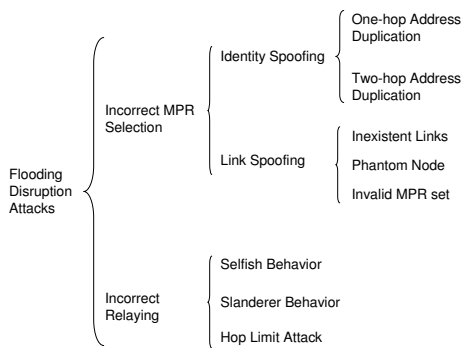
Flooding Disruption Attacks

Incorrect MPR Selection

Identity Spoofing

One-hop Address Duplication

Two-hop Address Duplication

Link Spoofing

Inexistent Links

Phantom Node

Invalid MPR set

Incorrect Relaying

Selfish Behavior

Slanderer Behavior

Hop Limit Attack